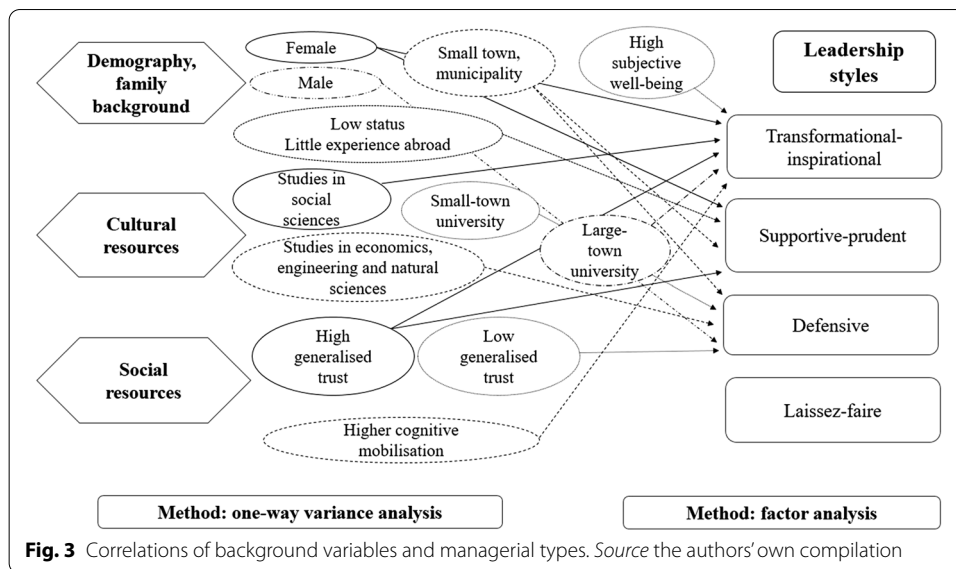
Demography, family background

Female

Male

Small town, municipality

High subjective well-being

Leadership styles

Low status
Little experience abroad

Transformational-inspirational

Studies in social sciences

Cultural resources

Small-town university

Large-town university

Supportive-prudent

Studies in economics, engineering and natural sciences

Social resources

High generalised trust

Low generalised trust

Defensive

Laissez-faire

Higher cognitive mobilisation

Method: one-way variance analysis

Method: factor analysis

Fig. 3 Correlations of background variables and managerial types. Source the authors' own compilation